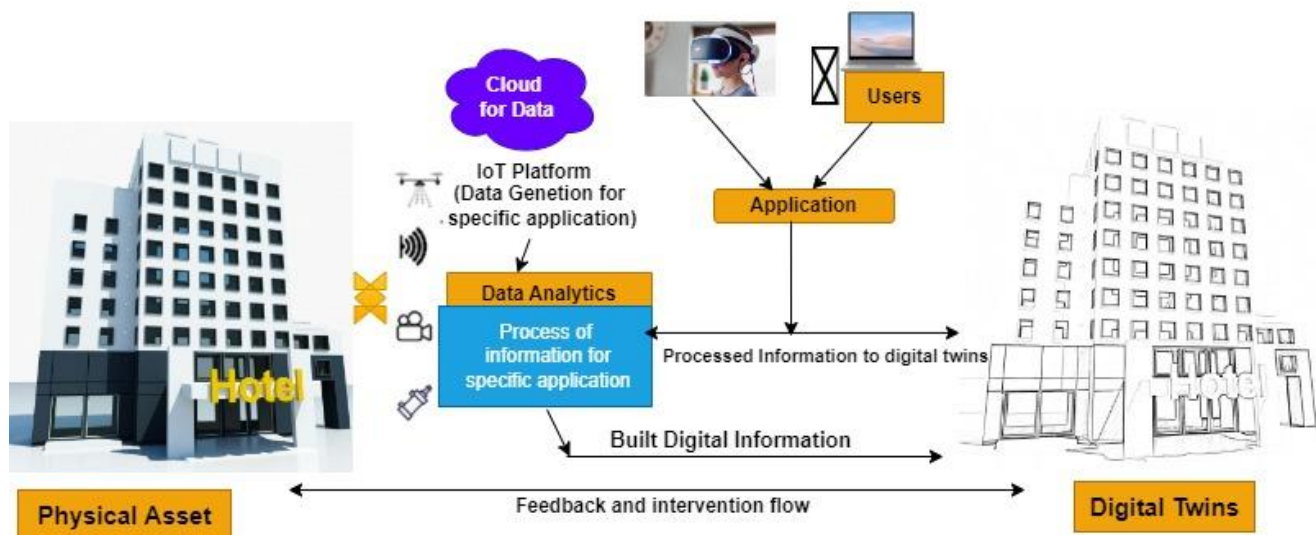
Cloud for Data

IoT Platform (Data Genetion for specific application)

Users

Application

Data Analytics

Process of information for specific application

Processed Information to digital twins

Hotel

Hotel

Built Digital Information

Feedback and intervention flow

Physical Asset

Digital Twins